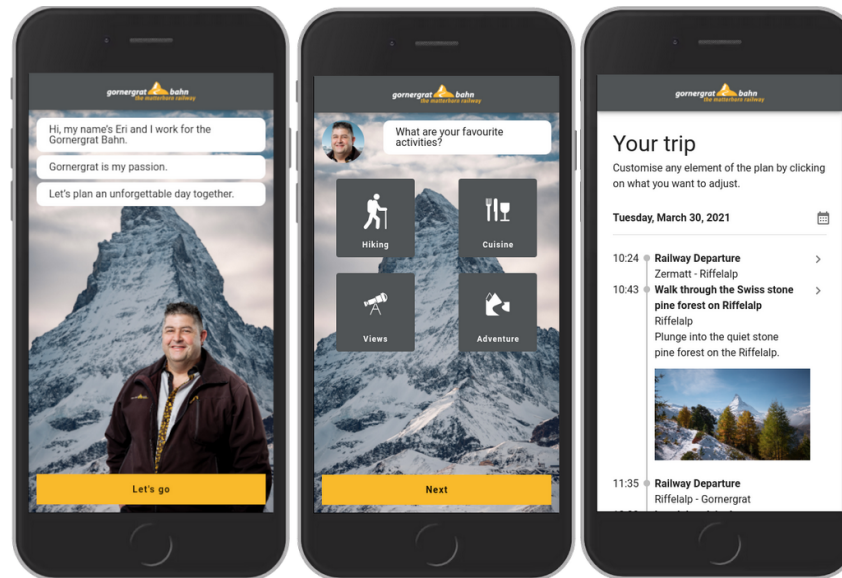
gornergrat bahn
the matterhorn railway

Hi, my name's Eri and I work for the Gornergrat Bahn.

Gornergrat is my passion.

Let's plan an unforgettable day together.

Let's go

gornergrat bahn
the matterhorn railway

What are your favourite activities?

Hiking

Cuisine

Views

Adventure

Next

gornergrat bahn
the matterhorn railway

Your trip

Customise any element of the plan by clicking on what you want to adjust.

Tuesday, March 30, 2021

10:24 Railway Departure
Zermatt - Riffelalp

10:43 Walk through the Swiss stone pine forest on Riffelalp
Riffelalp
Plunge into the quiet stone pine forest on the Riffelalp.

11:35 Railway Departure
Riffelalp - Gornergrat
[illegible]